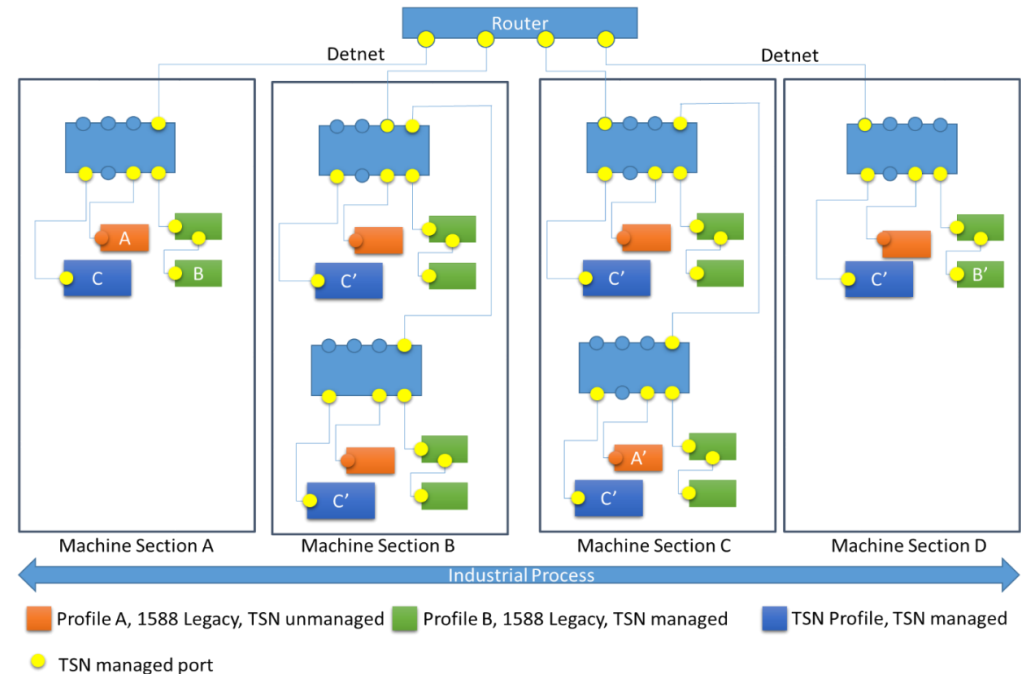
Router

Detnet

Detnet

A

B

C

C′

C′

C′

A′

C′

C′

B′

Machine Section A

Machine Section B

Machine Section C

Machine Section D

Industrial Process

Profile A, 1588 Legacy, TSN unmanaged

Profile B, 1588 Legacy, TSN managed

TSN Profile, TSN managed

TSN managed port